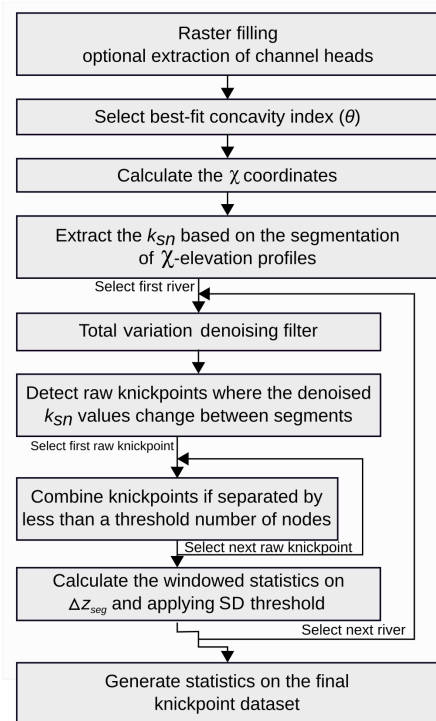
Raster filling
optional extraction of channel heads

Select best-fit concavity index ($\theta$)

Calculate the $\chi$ coordinates

Extract the $k_{sn}$ based on the segmentation of $\chi$-elevation profiles

Select first river

Total variation denoising filter

Detect raw knickpoints where the denoised $k_{sn}$ values change between segments

Select first raw knickpoint

Combine knickpoints if separated by less than a threshold number of nodes

Select next raw knickpoint

Calculate the windowed statistics on $\Delta z_{seg}$ and applying SD threshold

Select next river

Generate statistics on the final knickpoint dataset